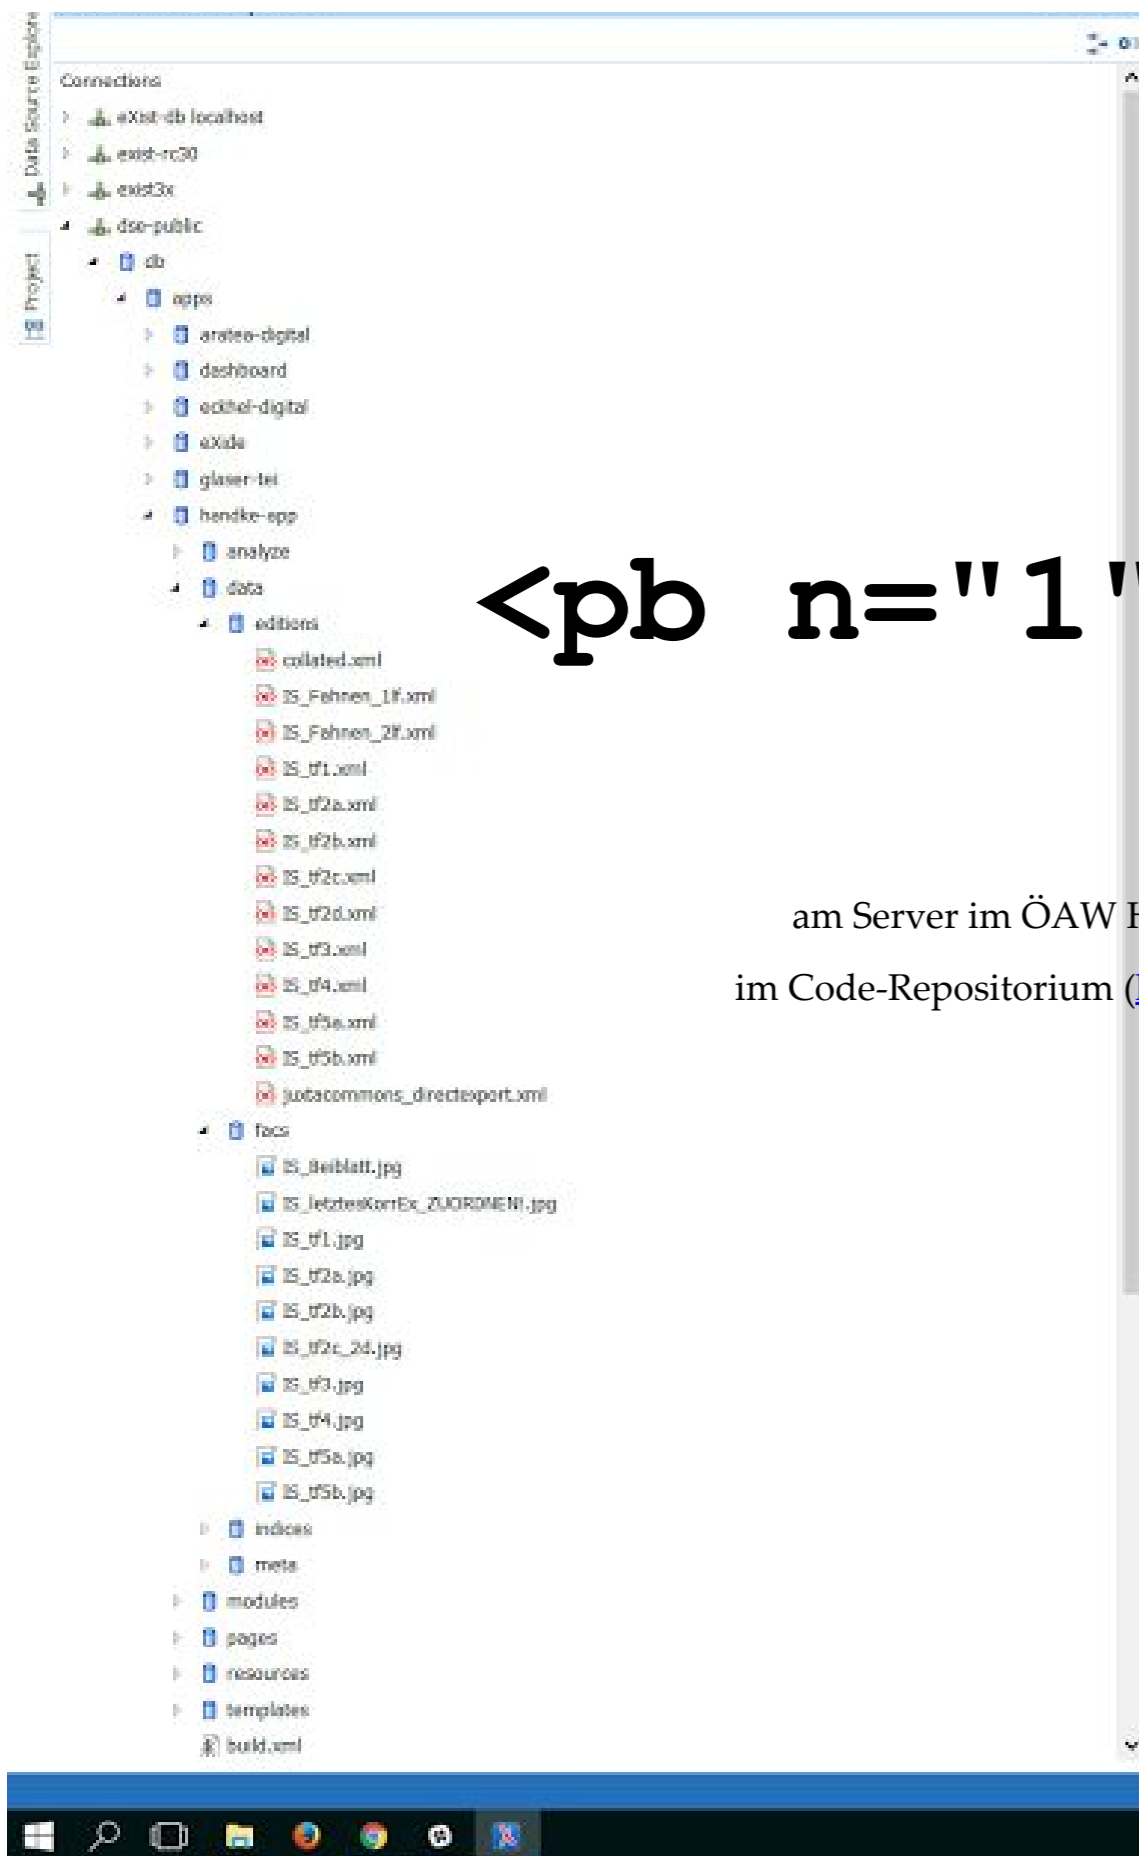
Data Source Explorer
Project

Connections
eXist-db localhost
exist-rc30
exist3x
dse-public
db
apps
aratea-digital
dashboard
eckhel-digital
eXide
glaser-tei
handke-app
analyze
data
editions
collated.xml
IS_Fahnen_1lf.xml
IS_Fahnen_2lf.xml
IS_tf1.xml
IS_tf2a.xml
IS_tf2b.xml
IS_tf2c.xml
IS_tf2d.xml
IS_tf3.xml
IS_tf4.xml
IS_tf5a.xml
IS_tf5b.xml
juxtacommons_directexport.xml
facs
IS_Beiblatt.jpg
IS_letztesKorrEx_ZUORDNEN!.jpg
IS_tf1.jpg
IS_tf2a.jpg
IS_tf2b.jpg
IS_tf2c_2d.jpg
IS_tf3.jpg
IS_tf4.jpg
IS_tf5a.jpg
IS_tf5b.jpg
indices
meta
modules
pages
resources
templates
build.xml

<pb n="1"

am Server im ÖAW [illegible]

im Code-Repositorium ([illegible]